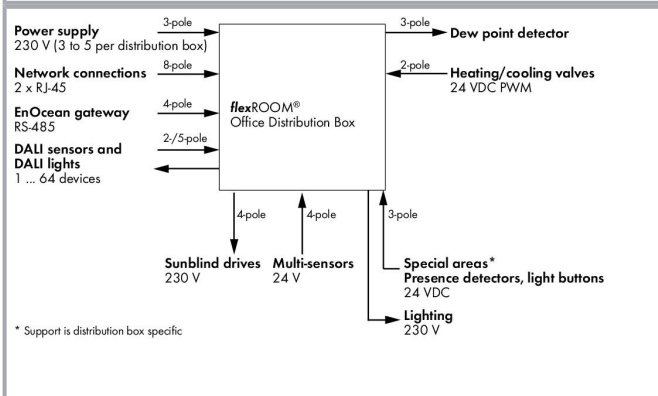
**Power supply**
230 V (3 to 5 per distribution box)

3-pole

**Network connections**
2 x RJ-45

8-pole

**EnOcean gateway**
RS-485

4-pole

**DALI sensors and DALI lights**
1 ... 64 devices

2-/5-pole

***flex*ROOM®**
Office Distribution Box

3-pole

**Dew point detector**

2-pole

**Heating/cooling valves**
24 VDC PWM

4-pole

4-pole

3-pole

**Sunblind drives**
230 V

**Multi-sensors**
24 V

**Special areas***
**Presence detectors, light buttons**
24 VDC

**Lighting**
230 V

* Support is distribution box specific